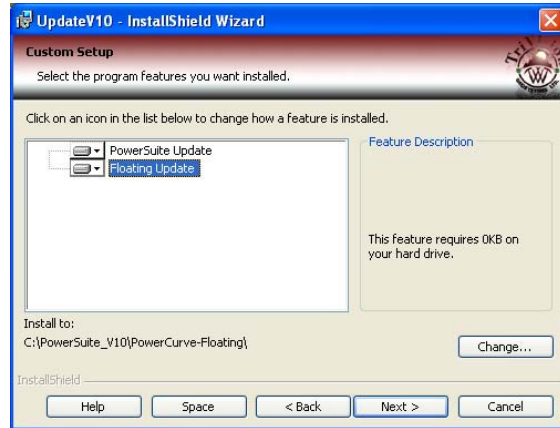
UpdateV10 - InstallShield Wizard

Custom Setup

Select the program features you want installed.

Click on an icon in the list below to change how a feature is installed.

PowerSuite Update

Floating Update

Feature Description

This feature requires 0KB on your hard drive.

Install to:

C:\PowerSuite_V10\PowerCurve-Floating\

Change...

InstallShield

Help

Space

< Back

Next >

Cancel